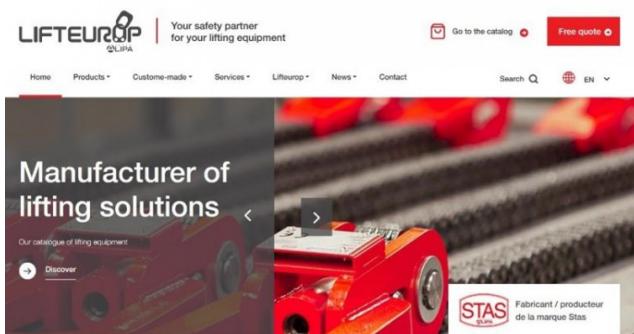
LIFTEUROP
ALIPA

Your safety partner for your lifting equipment

Go to the catalog

Free quote

Home Products Custome-made Services Lifteurop News Contact

Search

EN

Manufacturer of lifting solutions

Our catalogue of lifting equipment

Discover

STAS
ALIPA

Fabricant / producteur de la marque Stas